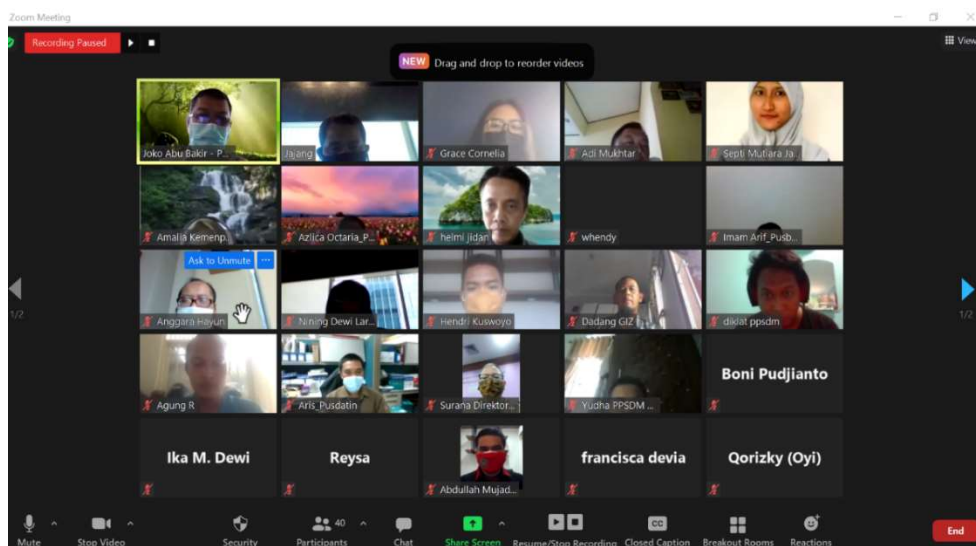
Zoom Meeting

Recording Paused

View

NEW Drag and drop to reorder videos

Joko Abu Bakir - P...

Jajang

Grace Cornelia

Adi Mukhtar

Septi Mutiara Ja...

Amalia Kemenp...

Azlica Octaria_P...

helmi jidan

whendy

Imam Arif_Pusb...

Ask to Unmute

Anggara Hayun

Nining Dewi Lar...

Hendri Kuswoyo

Dadang GIZ

diklat ppsdm

1/2

1/2

Agung R

Aris_Pusdatin

Surana Direktor...

Yudha PPSDM ...

Boni Pudjianto

Ika M. Dewi

Reysa

Abdullah Mujad...

francisca devia

Qorizky (Oyi)

Mute

Stop Video

Security

40

Participants

Chat

Share Screen

Resume/Stop Recording

Closed Caption

Breakout Rooms

Reactions

End